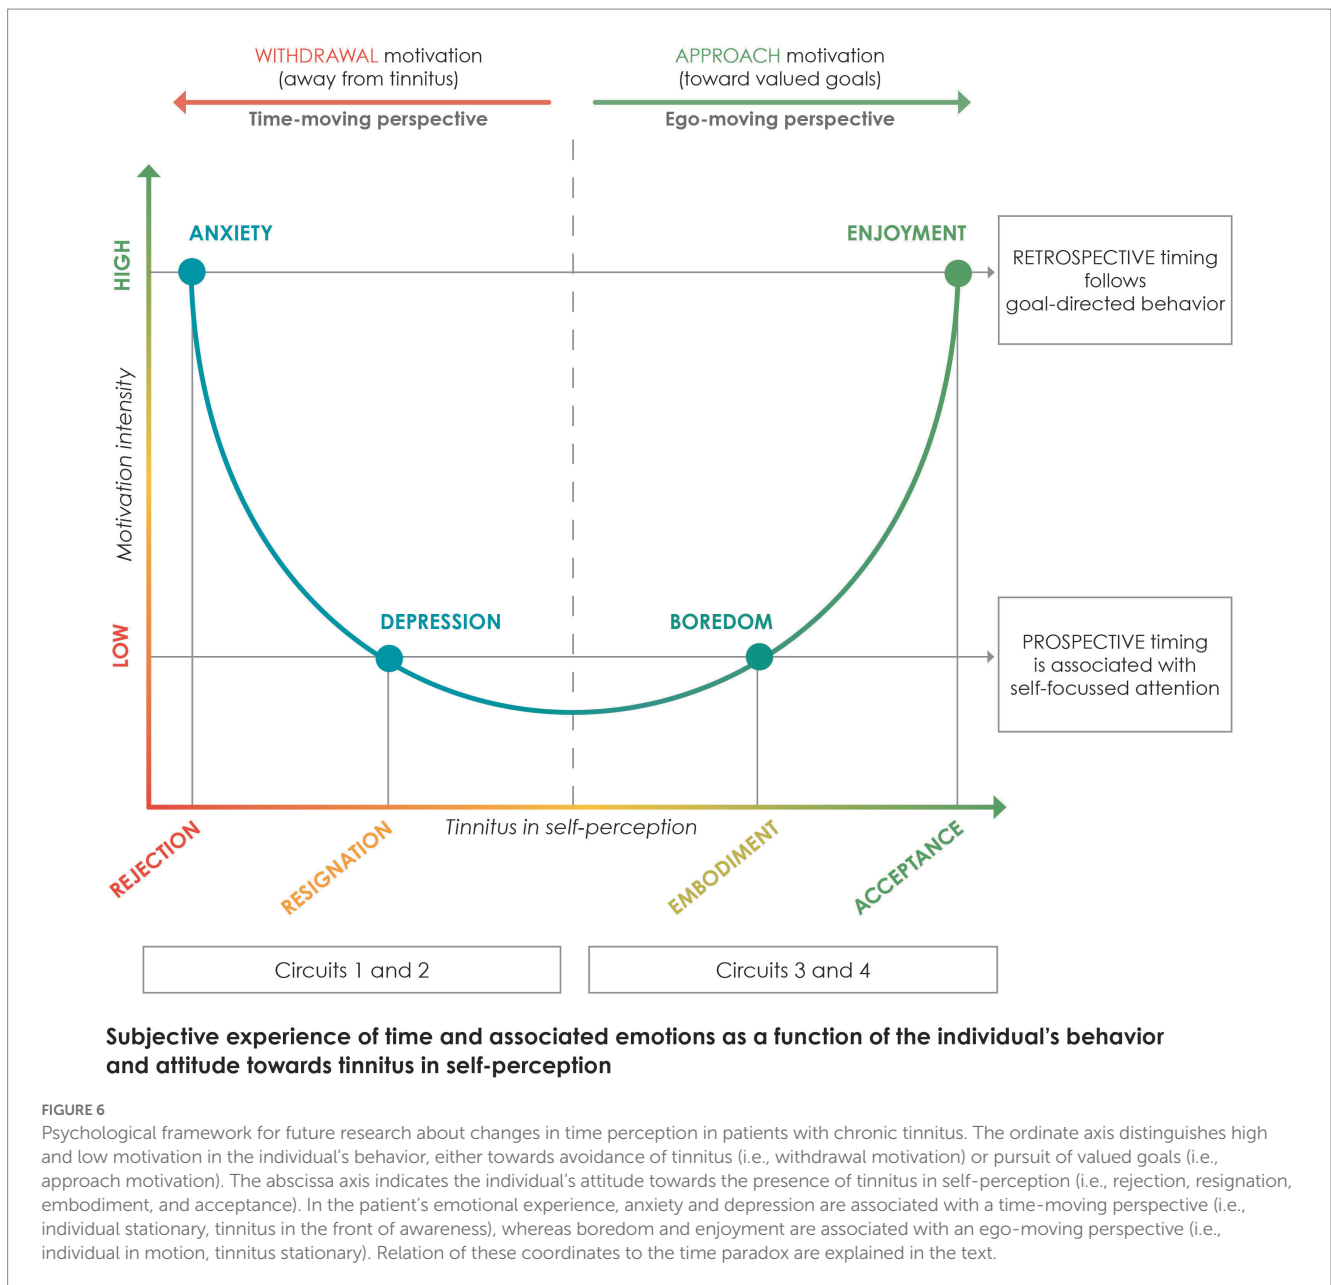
WITHDRAWAL motivation
(away from tinnitus)

Time-moving perspective

APPROACH motivation
(toward valued goals)

Ego-moving perspective

HIGH

Motivation intensity

LOW

ANXIETY

ENJOYMENT

RETROSPECTIVE timing follows goal-directed behavior

DEPRESSION

BOREDOM

PROSPECTIVE timing is associated with self-focussed attention

Tinnitus in self-perception

REJECTION

RESIGNATION

EMBODIMENT

ACCEPTANCE

Circuits 1 and 2

Circuits 3 and 4

Subjective experience of time and associated emotions as a function of the individual's behavior and attitude towards tinnitus in self-perception

FIGURE 6
Psychological framework for future research about changes in time perception in patients with chronic tinnitus. The ordinate axis distinguishes high and low motivation in the individual's behavior, either towards avoidance of tinnitus (i.e., withdrawal motivation) or pursuit of valued goals (i.e., approach motivation). The abscissa axis indicates the individual's attitude towards the presence of tinnitus in self-perception (i.e., rejection, resignation, embodiment, and acceptance). In the patient's emotional experience, anxiety and depression are associated with a time-moving perspective (i.e., individual stationary, tinnitus in the front of awareness), whereas boredom and enjoyment are associated with an ego-moving perspective (i.e., individual in motion, tinnitus stationary). Relation of these coordinates to the time paradox are explained in the text.